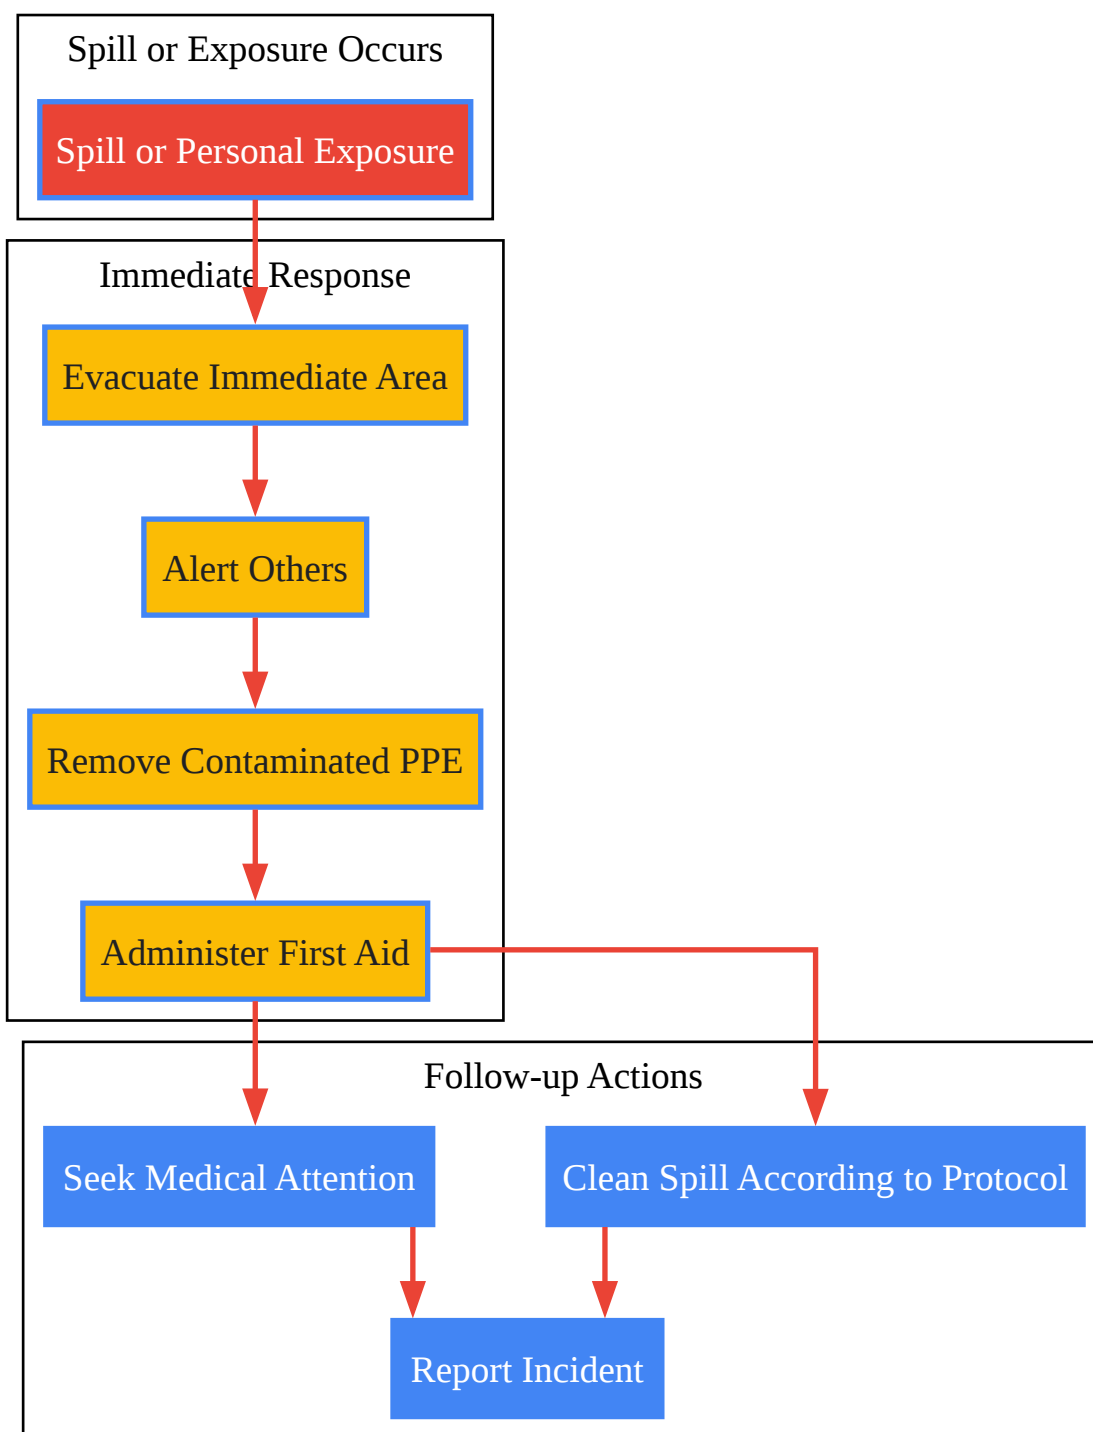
Spill or Exposure Occurs

Spill or Personal Exposure

Immediate Response

Evacuate Immediate Area

Alert Others

Remove Contaminated PPE

Administer First Aid

Follow-up Actions

Seek Medical Attention

Clean Spill According to Protocol

Report Incident